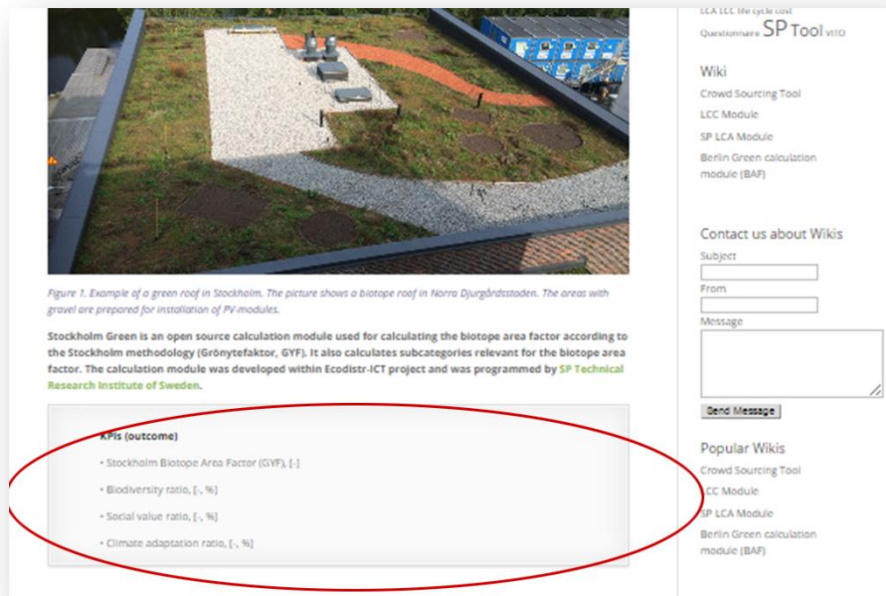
Figure 1. Example of a green roof in Stockholm. The picture shows a biotope roof in Norra Djurgårdsstaden. The areas with gravel are prepared for installation of PV modules.

Stockholm Green is an open source calculation module used for calculating the biotope area factor according to the Stockholm methodology (Grönytefaktor, GYF). It also calculates subcategories relevant for the biotope area factor. The calculation module was developed within Ecodistr-ICT project and was programmed by SP Technical Research Institute of Sweden.

KPIs (outcome)

• Stockholm Biotope Area Factor (GYF), [-]

• Biodiversity ratio, [-, %]

• Social value ratio, [-, %]

• Climate adaptation ratio, [-, %]

LCA LCC life cycle cost Questionnaire SP Tool VITO

Wiki

Crowd Sourcing Tool

LCC Module

SP LCA Module

Berlin Green calculation module (BAF)

Contact us about Wikis

Subject

From

Message

Send Message

Popular Wikis

Crowd Sourcing Tool

LCC Module

SP LCA Module

Berlin Green calculation module (BAF)